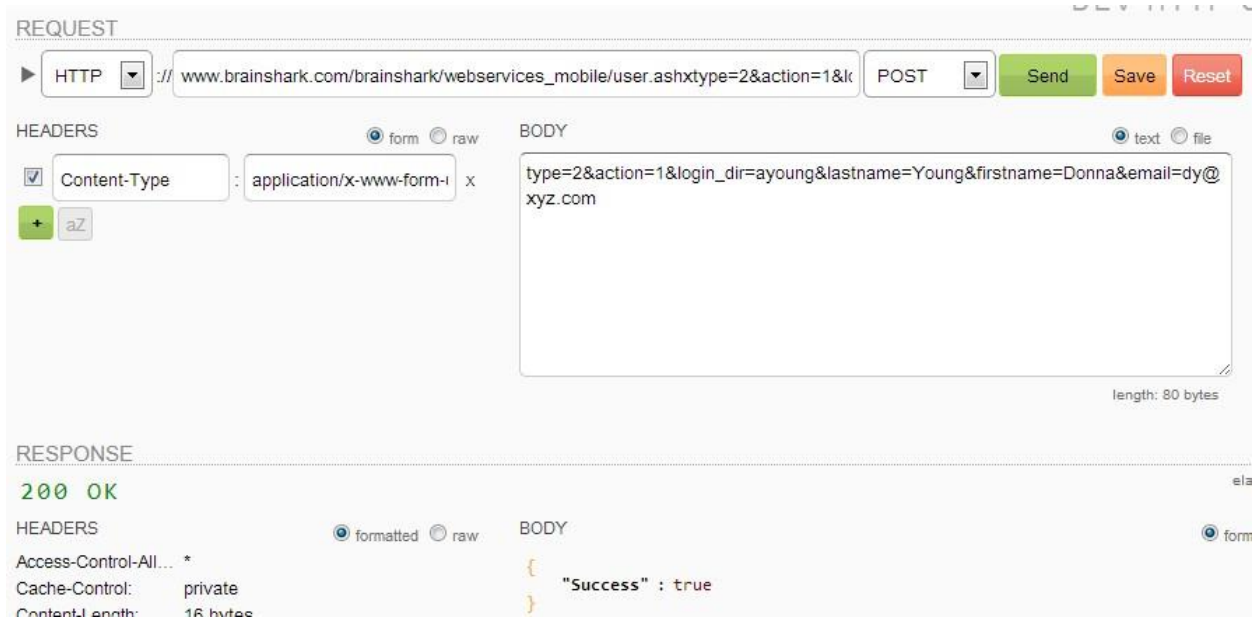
REQUEST

HTTP :// www.brainshark.com/brainshark/webservices_mobile/user.ashxtype=2&action=1&l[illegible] POST Send Save Reset

HEADERS form raw

Content-Type : application/x-www-form-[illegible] x

+ aZ

BODY text file

type=2&action=1&login_dir=ayoung&lastname=Young&firstname=Donna&email=dy@xyz.com

length: 80 bytes

RESPONSE

200 OK

HEADERS formatted raw

Access-Control-All... *
Cache-Control: private
Content-Length: 16 bytes

BODY

{
"Success" : true
}